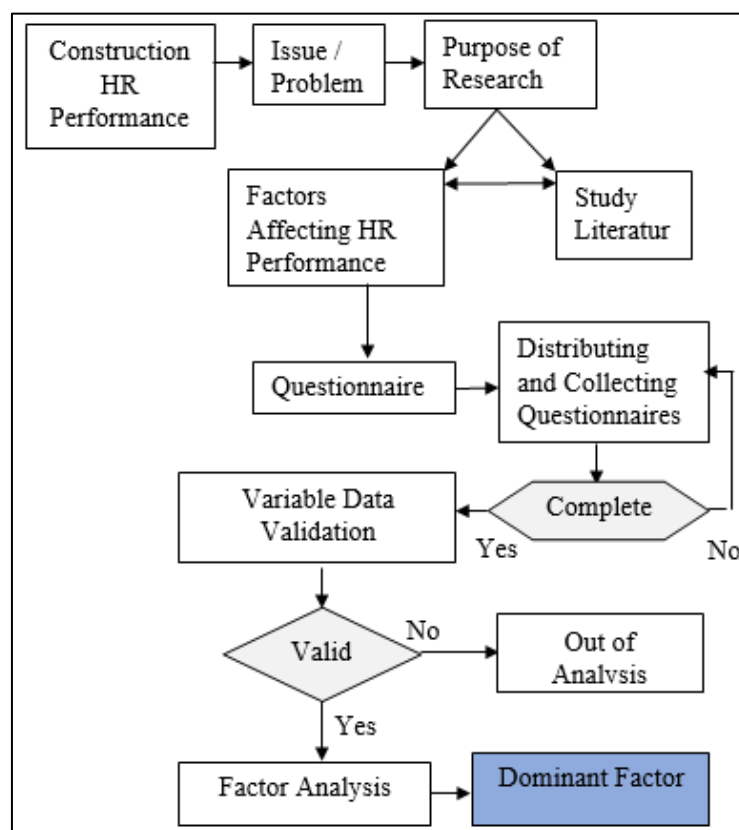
Construction HR Performance

Issue / Problem

Purpose of Research

Factors Affecting HR Performance

Study Literatur

Questionnaire

Distributing and Collecting Questionnaires

Variable Data Validation

Complete

Yes

No

Valid

No

Out of Analysis

Yes

Factor Analysis

Dominant Factor